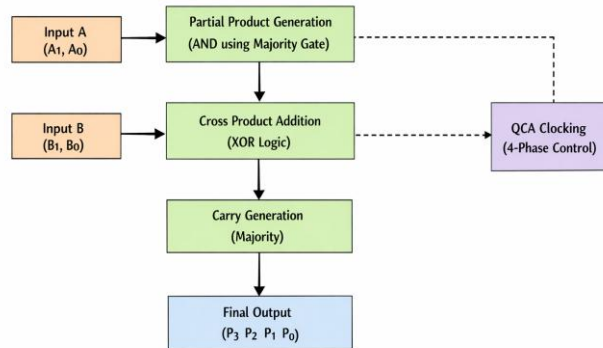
Input A
($A_1$, $A_0$)

Partial Product Generation
(AND using Majority Gate)

Input B
($B_1$, $B_0$)

Cross Product Addition
(XOR Logic)

QCA Clocking
(4-Phase Control)

Carry Generation
(Majority)

Final Output
($P_3$ $P_2$ $P_1$ $P_0$)